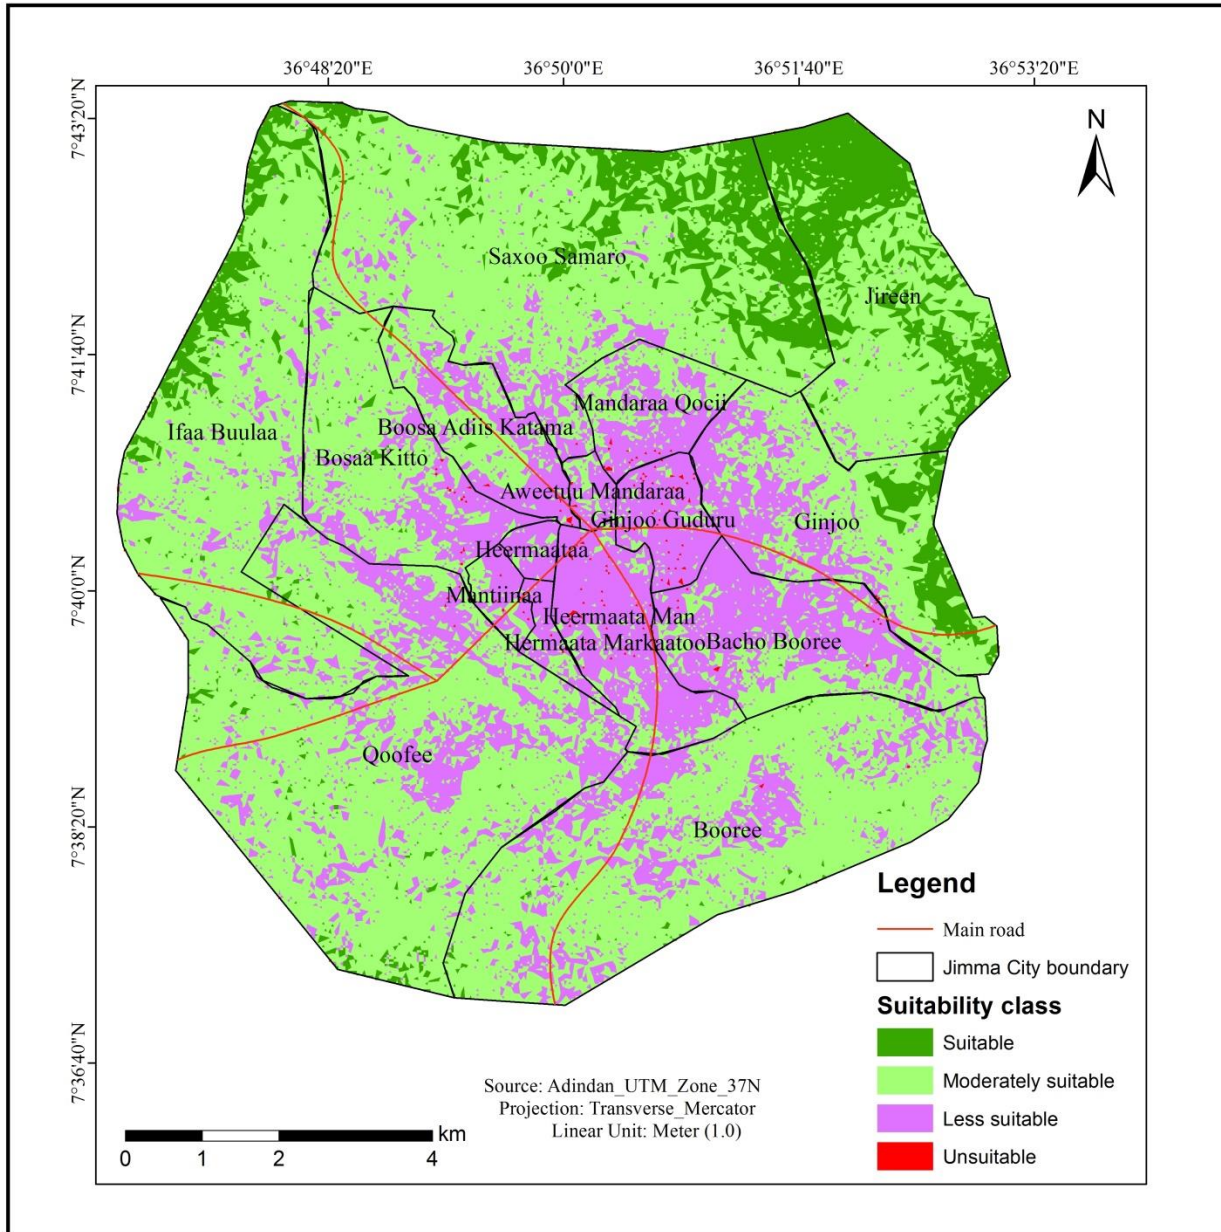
36°48'20"E 36°50'0"E 36°51'40"E 36°53'20"E

7°43'20"N
7°41'40"N
7°40'0"N
7°38'20"N
7°36'40"N

N

Saxoo Samaro
Jireen
Mandaraa Qocii
Ifaa Buulaa
Boosa Adiis Katama
Bosaa Kitto
Aweetuu Mandaraa
Ginjoo Guduru
Ginjoo
Heermaataa
Mantiinaa
Heermaata Man
Hermaata MarkaatooBacho Booree
Qoofee
Booree

Legend
Main road
Jimma City boundary
Suitability class
Suitable
Moderately suitable
Less suitable
Unsuitable

Source: Adindan_UTM_Zone_37N
Projection: Transverse_Mercator
Linear Unit: Meter (1.0)

0 1 2 4 km